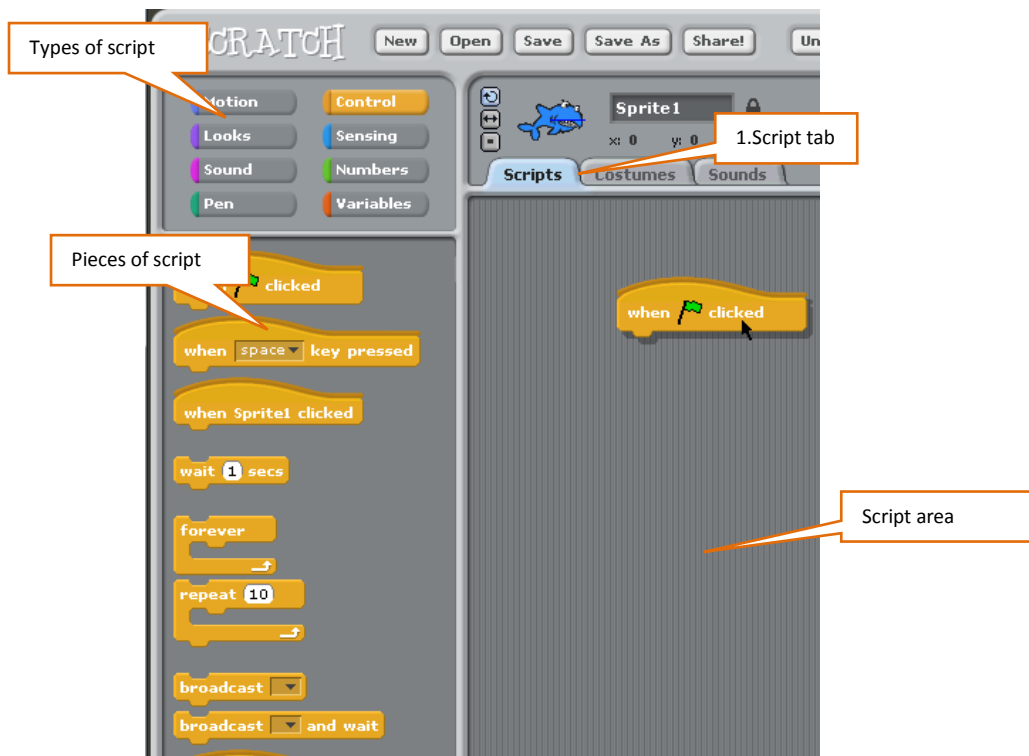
Types of script

CRATCH New Open Save Save As Share! Un

Motion Control
Looks Sensing
Sound Numbers
Pen Variables

Sprite1
x: 0 y: 0

1.Script tab

Scripts Costumes Sounds

Pieces of script

clicked

when space key pressed

when Sprite1 clicked

wait 1 secs

forever

repeat 10

broadcast

broadcast and wait

when clicked

Script area